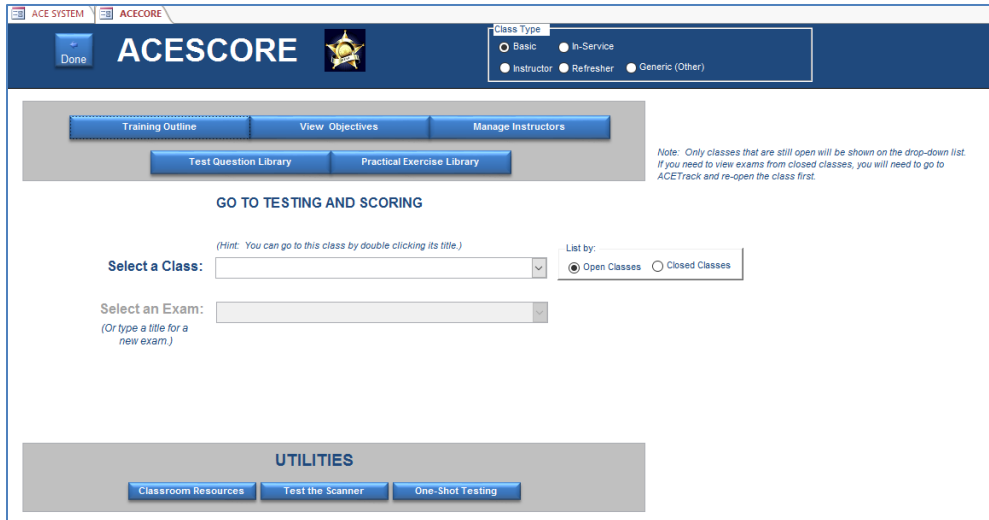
ACE SYSTEM ACESCORE

Done ACESCORE

Class Type
Basic In-Service
Instructor Refresher Generic (Other)

Training Outline View Objectives Manage Instructors
Test Question Library Practical Exercise Library

Note: Only classes that are still open will be shown on the drop-down list. If you need to view exams from closed classes, you will need to go to ACETrack and re-open the class first.

GO TO TESTING AND SCORING

(Hint: You can go to this class by double clicking its title.)

Select a Class:

List by:
Open Classes Closed Classes

Select an Exam:
(Or type a title for a new exam.)

UTILITIES

Classroom Resources Test the Scanner One-Shot Testing